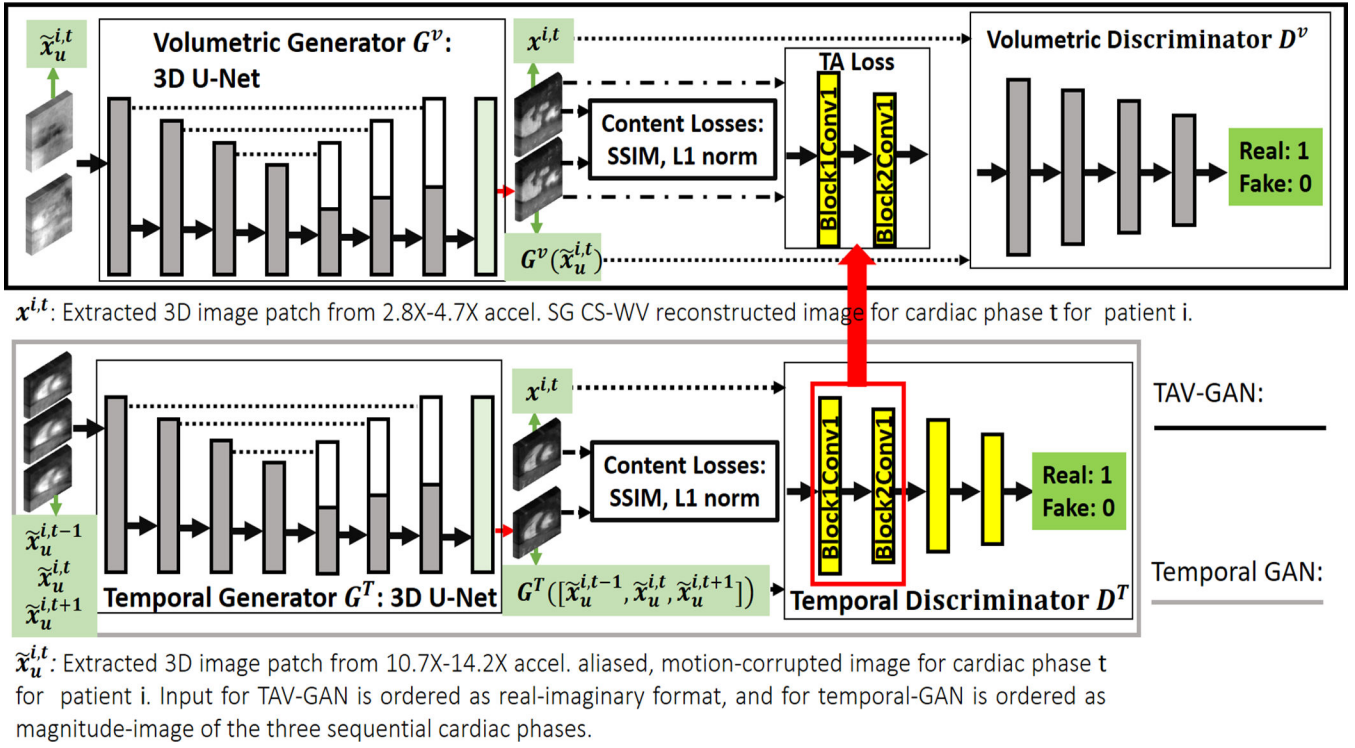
$\tilde{x}_u^{i,t}$

Volumetric Generator $G^v$: 3D U-Net

$x^{i,t}$

Content Losses: SSIM, L1 norm

TA Loss

Block1Conv1

Block2Conv1

$G^v(\tilde{x}_u^{i,t})$

Volumetric Discriminator $D^v$

Real: 1
Fake: 0

$x^{i,t}$: Extracted 3D image patch from 2.8X-4.7X accel. SG CS-WV reconstructed image for cardiac phase t for patient i.

$x^{i,t}$

Content Losses: SSIM, L1 norm

Block1Conv1

Block2Conv1

Real: 1
Fake: 0

TAV-GAN:

$\tilde{x}_u^{i,t-1}$
$\tilde{x}_u^{i,t}$
$\tilde{x}_u^{i,t+1}$

Temporal Generator $G^T$: 3D U-Net

$G^T([\tilde{x}_u^{i,t-1}, \tilde{x}_u^{i,t}, \tilde{x}_u^{i,t+1}])$

Temporal Discriminator $D^T$

Temporal GAN:

$\tilde{x}_u^{i,t}$: Extracted 3D image patch from 10.7X-14.2X accel. aliased, motion-corrupted image for cardiac phase t for patient i. Input for TAV-GAN is ordered as real-imaginary format, and for temporal-GAN is ordered as magnitude-image of the three sequential cardiac phases.